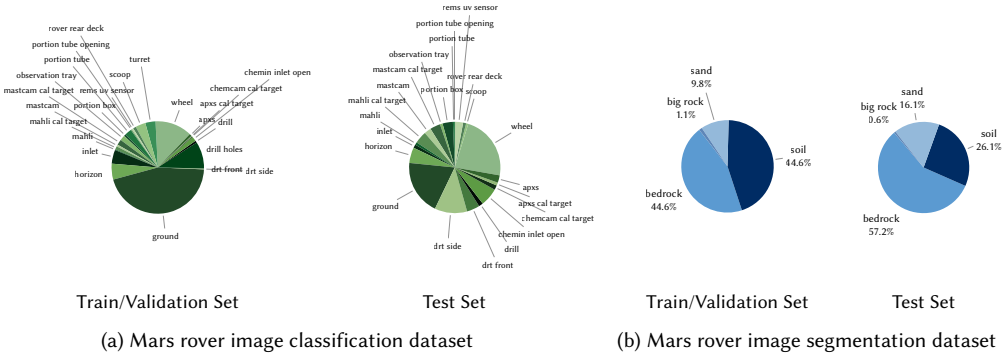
rover rear deck
portion tube opening
portion tube
observation tray
mastcam cal target
mastcam
mahli cal target
mahli
inlet
horizon
ground
scoop
rems uv sensor
portion box
turret
wheel
chemin inlet open
chemcam cal target
apxs cal target
apxs
drill
drill holes
drt front
drt side

rems uv sensor
portion tube opening
portion tube
observation tray
mastcam cal target
mastcam
mahli cal target
mahli
inlet
horizon
ground
rover rear deck
portion box
scoop
wheel
apxs
apxs cal target
chemcam cal target
chemin inlet open
drill
drt front
drt side

sand
9.8%
big rock
1.1%
soil
44.6%
bedrock
44.6%

sand
16.1%
big rock
0.6%
soil
26.1%
bedrock
57.2%

Train/Validation Set
Test Set
Train/Validation Set
Test Set

(a) Mars rover image classification dataset
(b) Mars rover image segmentation dataset